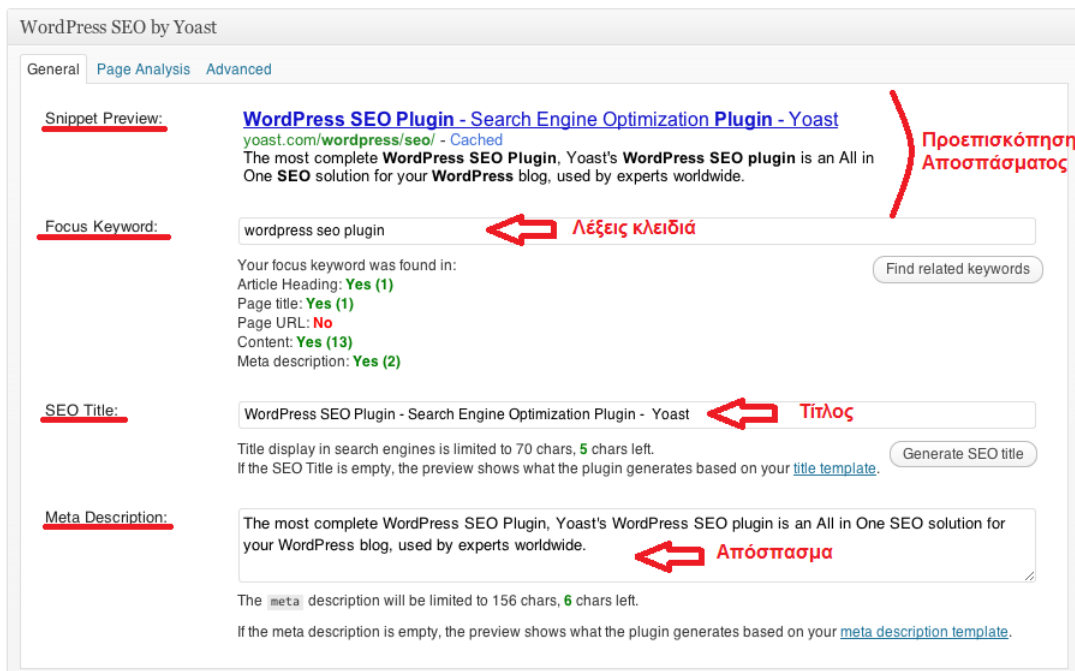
WordPress SEO by Yoast

General Page Analysis Advanced

Snippet Preview:

**WordPress SEO Plugin** - Search Engine Optimization **Plugin** - Yoast
yoast.com/**wordpress**/**seo**/ - Cached
The most complete **WordPress SEO Plugin**, Yoast's **WordPress SEO plugin** is an All in One **SEO** solution for your **WordPress** blog, used by experts worldwide.

Προεπισκόπηση Αποσπάσματος

Focus Keyword:

wordpress seo plugin

Λέξεις κλειδιά

Find related keywords

Your focus keyword was found in:
Article Heading: **Yes (1)**
Page title: **Yes (1)**
Page URL: **No**
Content: **Yes (13)**
Meta description: **Yes (2)**

SEO Title:

WordPress SEO Plugin - Search Engine Optimization Plugin - Yoast

Τίτλος

Title display in search engines is limited to 70 chars, **5** chars left.
If the SEO Title is empty, the preview shows what the plugin generates based on your title template.

Generate SEO title

Meta Description:

The most complete WordPress SEO Plugin, Yoast's WordPress SEO plugin is an All in One SEO solution for your WordPress blog, used by experts worldwide.

Απόσπασμα

The meta description will be limited to 156 chars, **6** chars left.

If the meta description is empty, the preview shows what the plugin generates based on your meta description template.